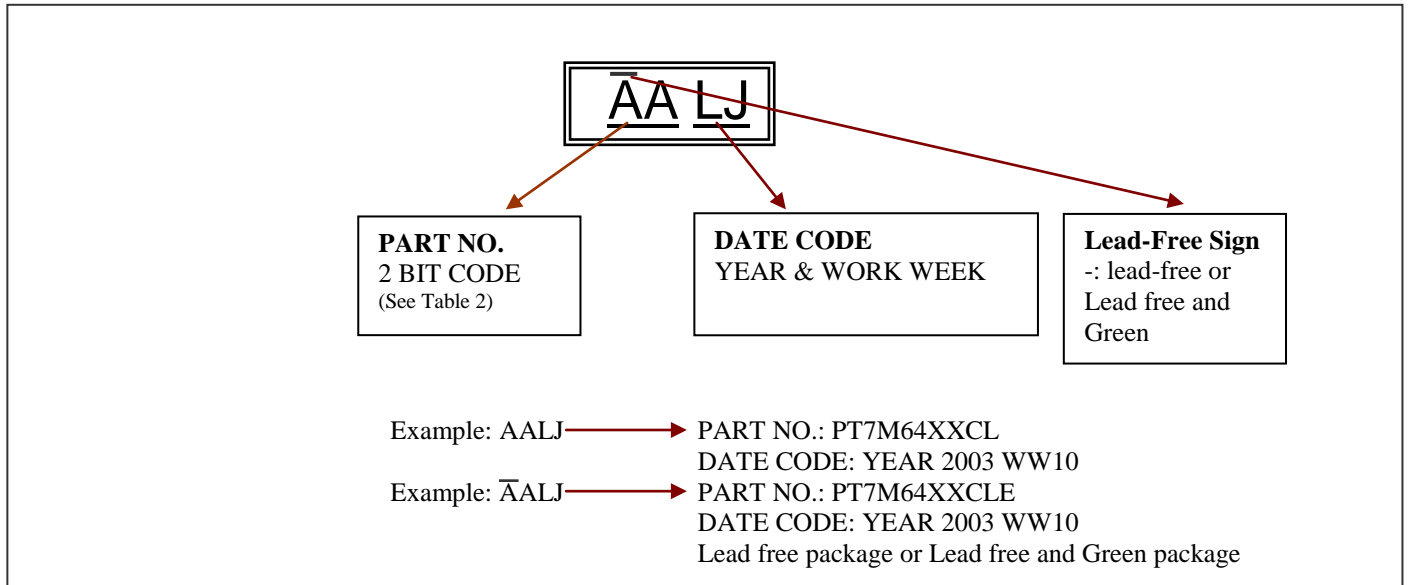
$\overline{\text{A}}$A LJ

**PART NO.**
2 BIT CODE
(See Table 2)

**DATE CODE**
YEAR & WORK WEEK

**Lead-Free Sign**
-: lead-free or Lead free and Green

Example: AALJ → PART NO.: PT7M64XXCL
DATE CODE: YEAR 2003 WW10

Example: $\overline{\text{A}}$ALJ → PART NO.: PT7M64XXCLE
DATE CODE: YEAR 2003 WW10
Lead free package or Lead free and Green package